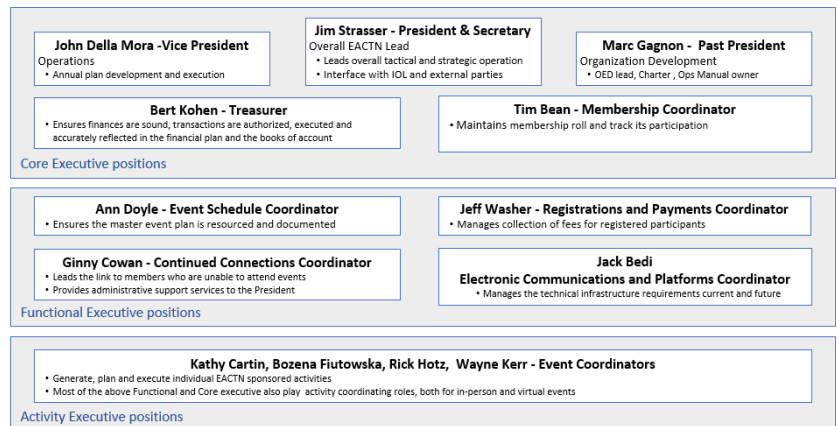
Jim Strasser - President & Secretary
Overall EACTN Lead
• Leads overall tactical and strategic operation
• Interface with IOL and external parties

John Della Mora -Vice President
Operations
• Annual plan development and execution

Marc Gagnon - Past President
Organization Development
• OED lead, Charter , Ops Manual owner

Bert Kohen - Treasurer
• Ensures finances are sound, transactions are authorized, executed and accurately reflected in the financial plan and the books of account

Tim Bean - Membership Coordinator
• Maintains membership roll and track its participation

Core Executive positions

Ann Doyle - Event Schedule Coordinator
• Ensures the master event plan is resourced and documented

Jeff Washer - Registrations and Payments Coordinator
• Manages collection of fees for registered participants

Ginny Cowan - Continued Connections Coordinator
• Leads the link to members who are unable to attend events
• Provides administrative support services to the President

Jack Bedi
Electronic Communications and Platforms Coordinator
• Manages the technical infrastructure requirements current and future

Functional Executive positions

Kathy Cartin, Bozena Fiutowska, Rick Hotz, Wayne Kerr - Event Coordinators
• Generate, plan and execute individual EACTN sponsored activities
• Most of the above Functional and Core executive also play activity coordinating roles, both for in-person and virtual events

Activity Executive positions